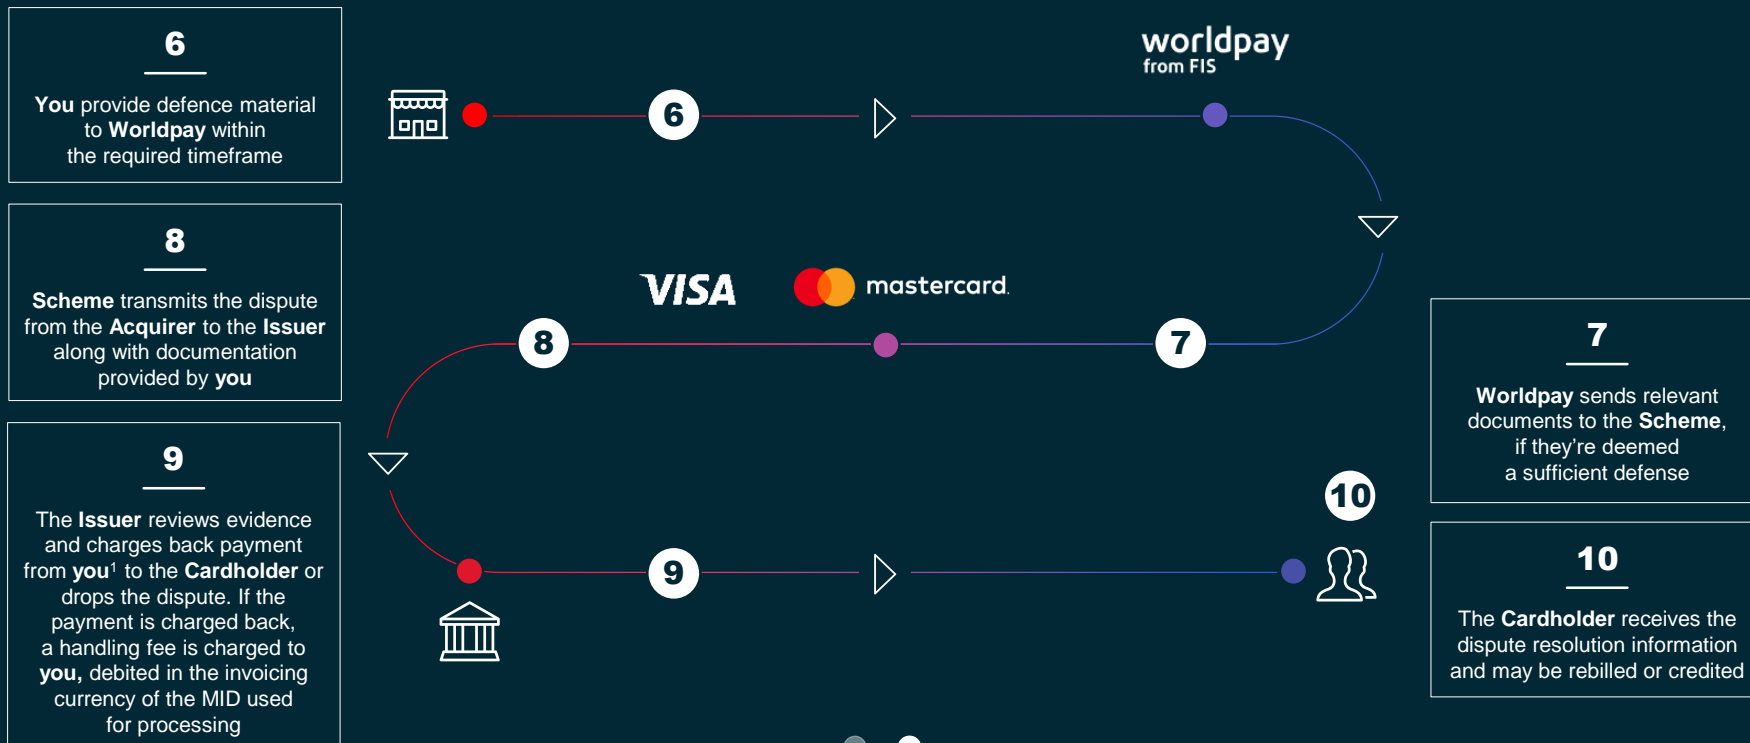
6

You provide defence material to Worldpay within the required timeframe

8

Scheme transmits the dispute from the Acquirer to the Issuer along with documentation provided by you

9

The Issuer reviews evidence and charges back payment from you$^1$ to the Cardholder or drops the dispute. If the payment is charged back, a handling fee is charged to you, debited in the invoicing currency of the MID used for processing

worldpay
from FIS

6

VISA

mastercard

8

7

10

9

7

Worldpay sends relevant documents to the Scheme, if they're deemed a sufficient defense

10

The Cardholder receives the dispute resolution information and may be rebilled or credited